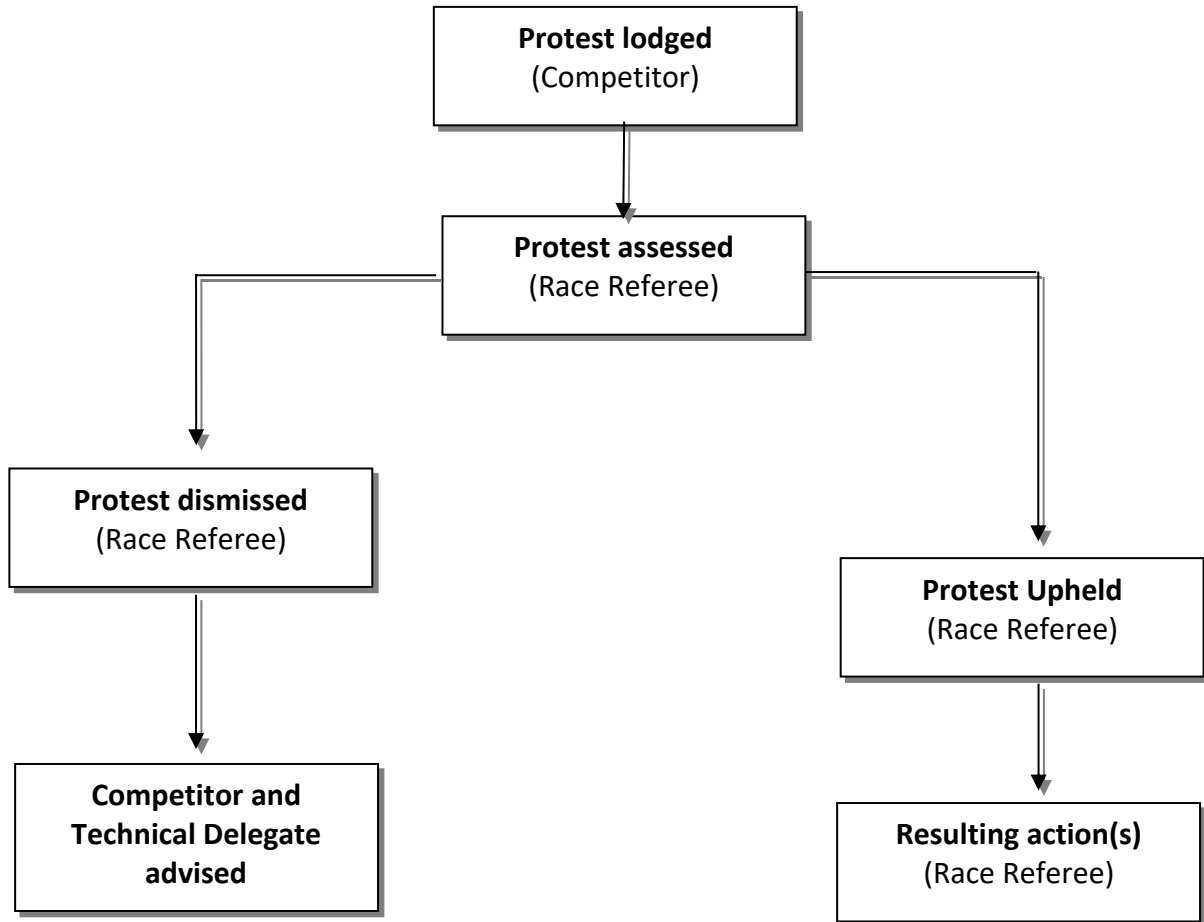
**Protest lodged**
(Competitor)

**Protest assessed**
(Race Referee)

**Protest dismissed**
(Race Referee)

**Competitor and Technical Delegate advised**

**Protest Upheld**
(Race Referee)

**Resulting action(s)**
(Race Referee)